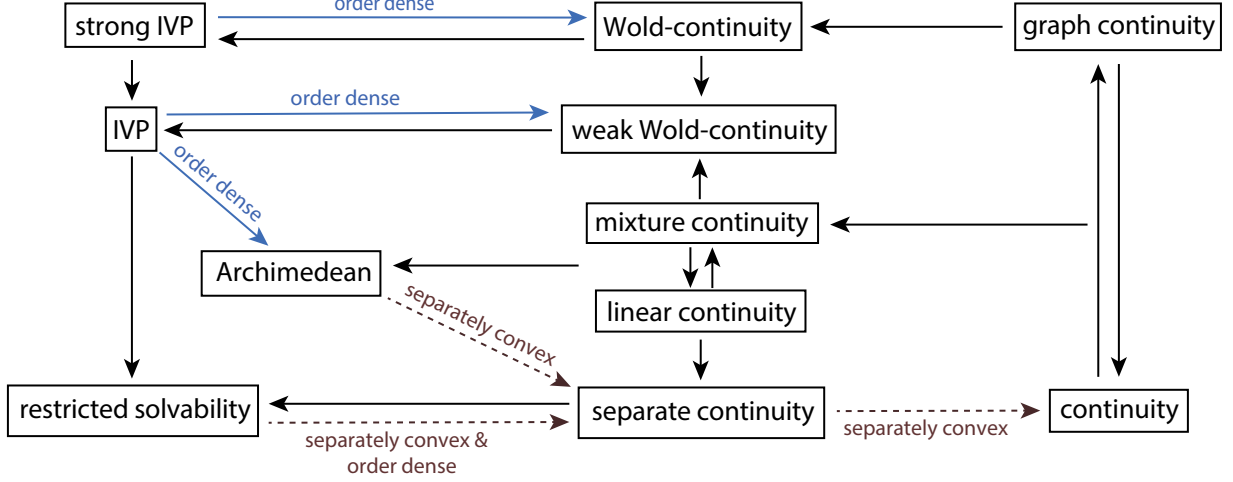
strong IVP
order dense
Wold-continuity
graph continuity
IVP
order dense
weak Wold-continuity
order dense
mixture continuity
Archimedean
linear continuity
separately convex
restricted solvability
separate continuity
continuity
separately convex & order dense
separately convex